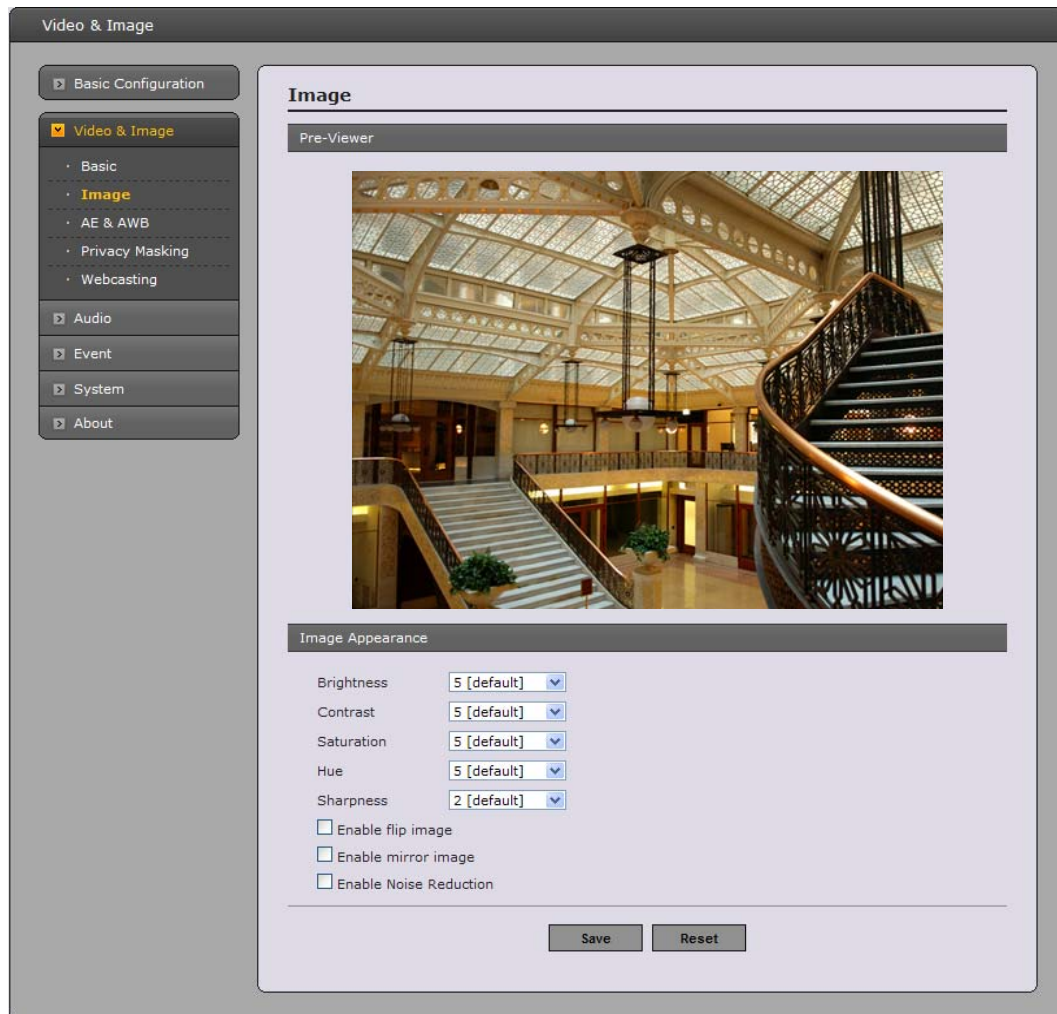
Video & Image

Basic Configuration

Video & Image

· Basic
· Image
· AE & AWB
· Privacy Masking
· Webcasting

Audio

Event

System

About

Image

Pre-Viewer

Image Appearance

| | |
|---|---|
| Brightness | 5 [default] |
| Contrast | 5 [default] |
| Saturation | 5 [default] |
| Hue | 5 [default] |
| Sharpness | 2 [default] |

Enable flip image

Enable mirror image

Enable Noise Reduction

Save Reset